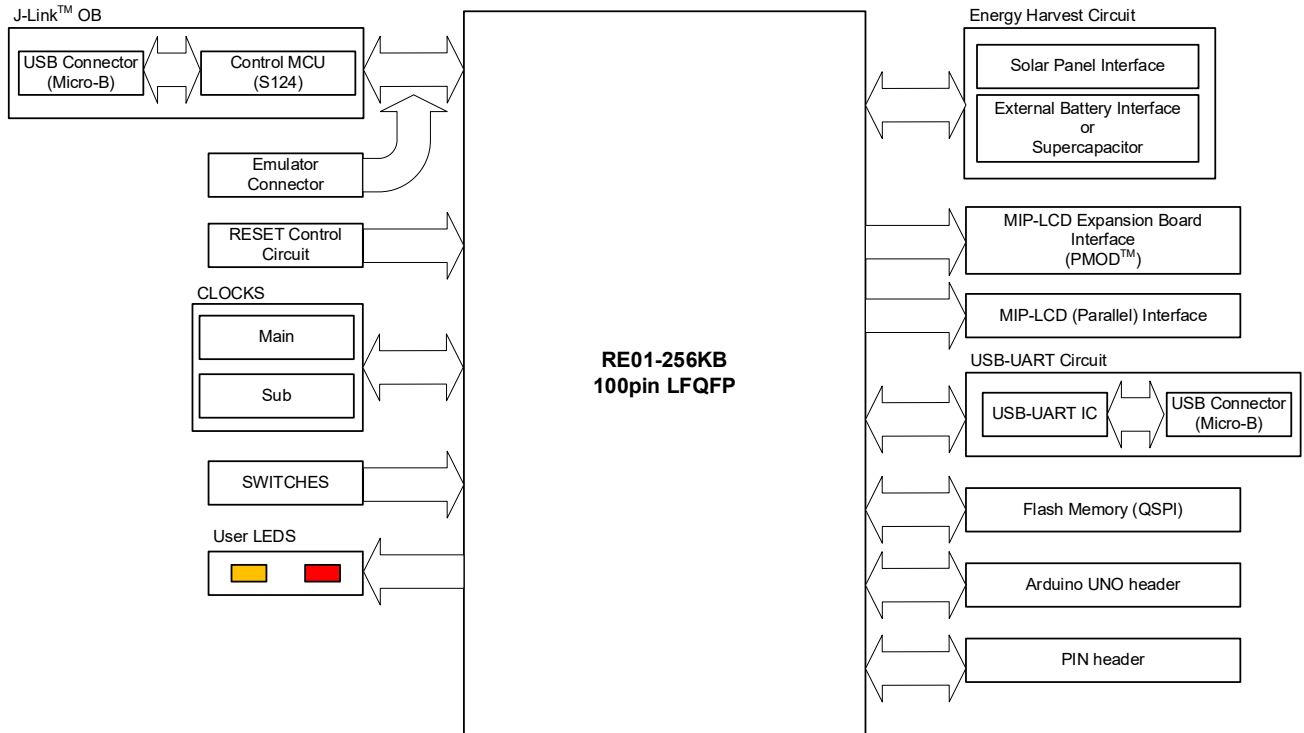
J-Link$^{TM}$ OB

USB Connector (Micro-B)

Control MCU (S124)

Emulator Connector

RESET Control Circuit

CLOCKS

Main

Sub

SWITCHES

User LEDS

RE01-256KB
100pin LFQFP

Energy Harvest Circuit

Solar Panel Interface

External Battery Interface or Supercapacitor

MIP-LCD Expansion Board Interface (PMOD$^{TM}$)

MIP-LCD (Parallel) Interface

USB-UART Circuit

USB-UART IC

USB Connector (Micro-B)

Flash Memory (QSPI)

Arduino UNO header

PIN header